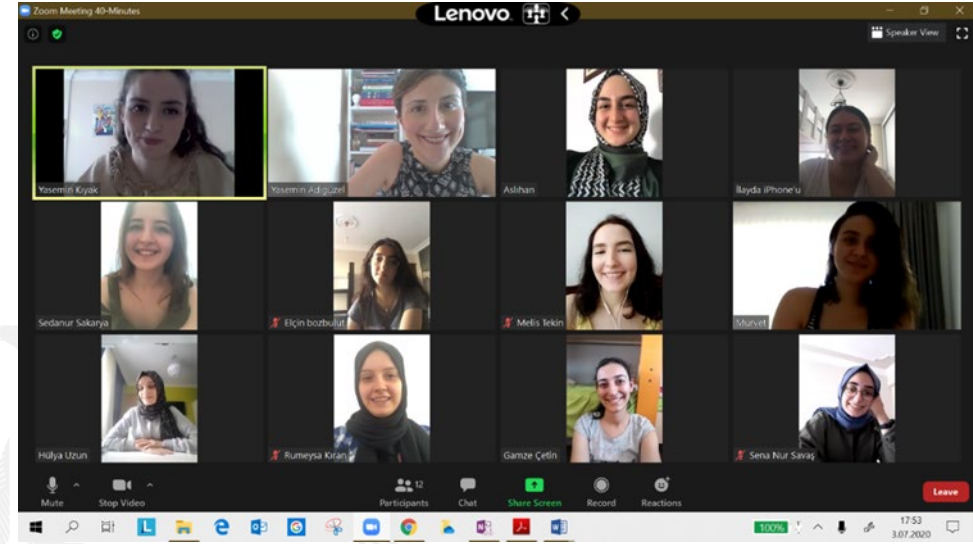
Zoom Meeting 40-Minutes

Lenovo

Speaker View

Yasemin Kıyak

Yasemin Adıgüzel

Aslıhan

İlayda iPhone'u

Sedanur Sakarya

Elçin bozbulut

Melis Tekin

Muzvet

Hülya Uzun

Rumeysa Kıran

Gamze Çetin

Sena Nur Savaş

Mute

Stop Video

12

Participants

Chat

Share Screen

Record

Reactions

Leave

100%

17:53
3.07.2020